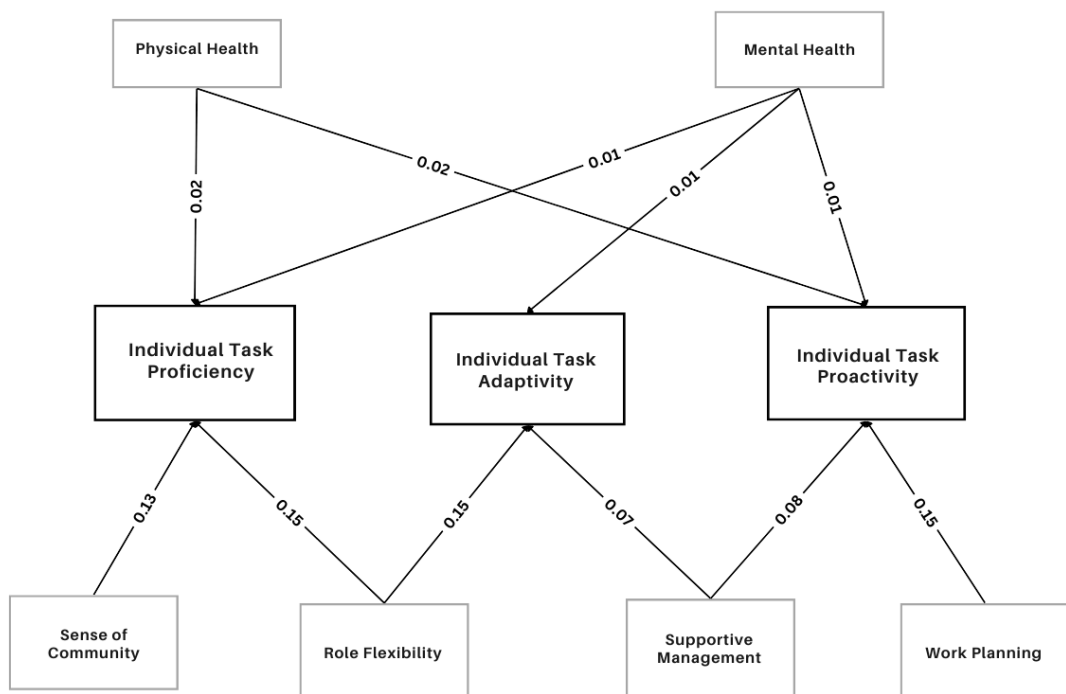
Physical Health

Mental Health

0.02

0.02

0.01

0.01

0.01

Individual Task Proficiency

Individual Task Adaptivity

Individual Task Proactivity

0.13

0.15

0.15

0.07

0.08

0.15

Sense of Community

Role Flexibility

Supportive Management

Work Planning